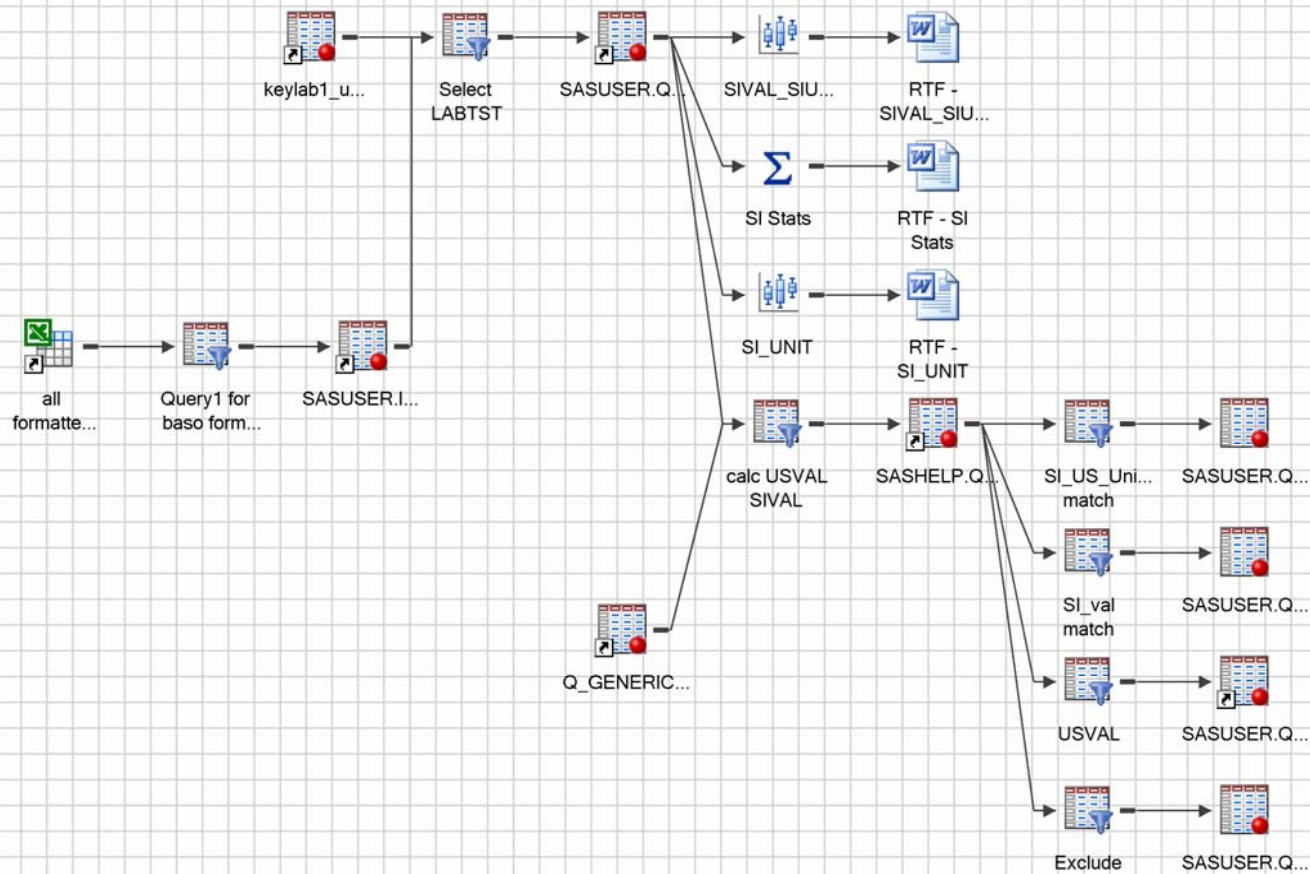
keylab1_u...

Select LABTST

SASUSER.Q...

SIVAL_SIU...

RTF - SIVAL_SIU...

SI Stats

RTF - SI Stats

SI_UNIT

RTF - SI_UNIT

all formatte...

Query1 for baso form...

SASUSER.I...

calc USVAL SIVAL

SASHELP.Q...

SI_US_Uni... match

SASUSER.Q...

SI_val match

SASUSER.Q...

Q_GENERIC...

USVAL

SASUSER.Q...

Exclude

SASUSER.Q...